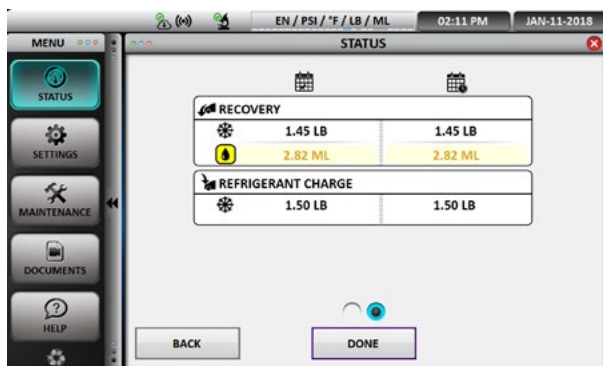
EN / PSI / °F / LB / ML 02:11 PM JAN-11-2018

MENU

STATUS

STATUS

SETTINGS

MAINTENANCE

DOCUMENTS

HELP

RECOVERY

| | | |
|---|---|---|
| | 1.45 LB | 1.45 LB |
| | 2.82 ML | 2.82 ML |

REFRIGERANT CHARGE

| | | |
|---|---|---|
| | 1.50 LB | 1.50 LB |

BACK

DONE